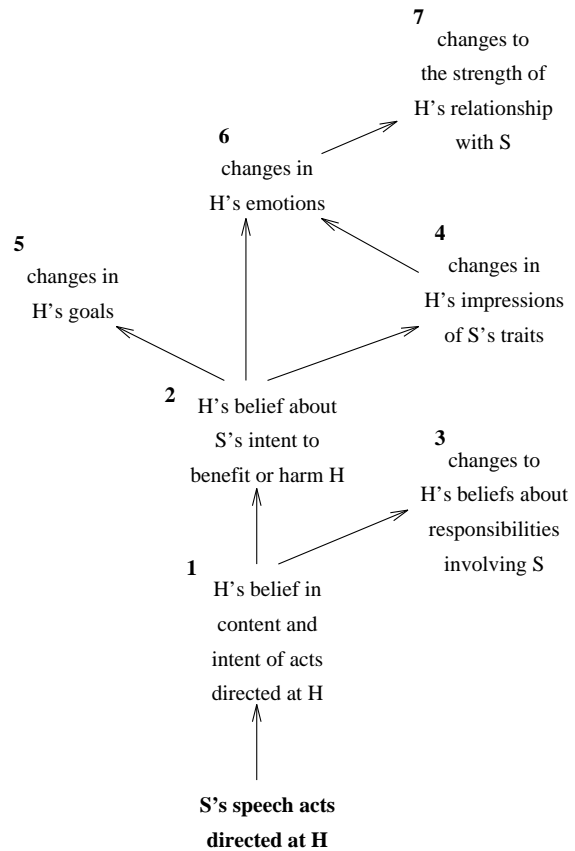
7
changes to the strength of H's relationship with S

6
changes in H's emotions

5
changes in H's goals

4
changes in H's impressions of S's traits

2
H's belief about S's intent to benefit or harm H

3
changes to H's beliefs about responsibilities involving S

1
H's belief in content and intent of acts directed at H

**S's speech acts directed at H**